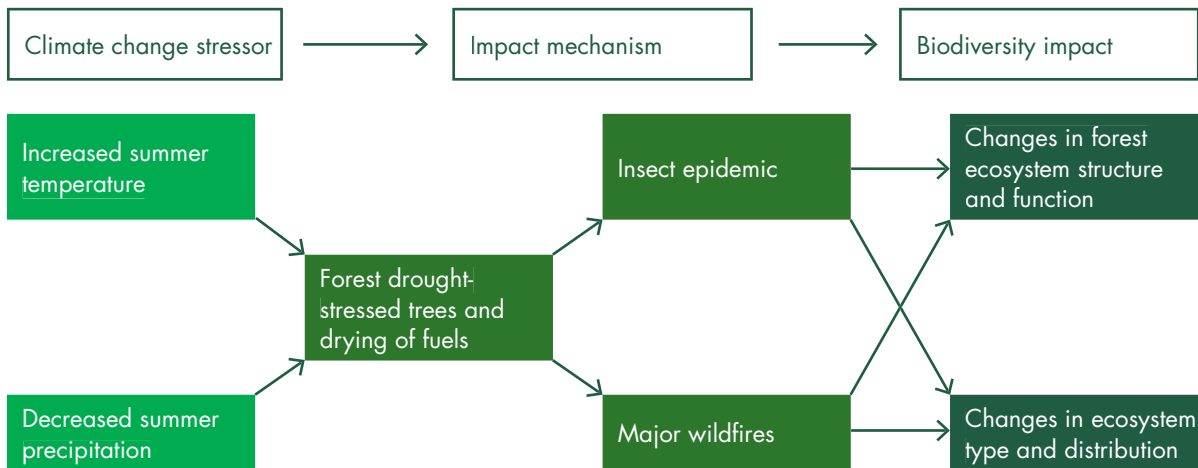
Climate change stressor

Impact mechanism

Biodiversity impact

Increased summer temperature

Decreased summer precipitation

Forest drought-stressed trees and drying of fuels

Insect epidemic

Major wildfires

Changes in forest ecosystem structure and function

Changes in ecosystem type and distribution